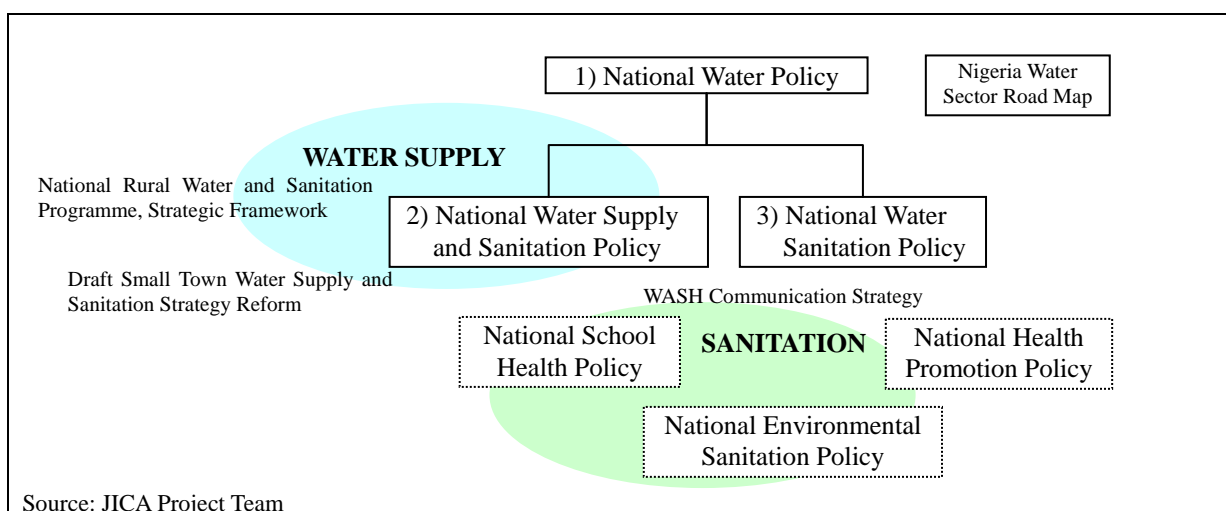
1) National Water Policy

Nigeria Water Sector Road Map

WATER SUPPLY

National Rural Water and Sanitation Programme, Strategic Framework

2) National Water Supply and Sanitation Policy

3) National Water Sanitation Policy

Draft Small Town Water Supply and Sanitation Strategy Reform

WASH Communication Strategy

National School Health Policy

SANITATION

National Health Promotion Policy

National Environmental Sanitation Policy

Source: JICA Project Team